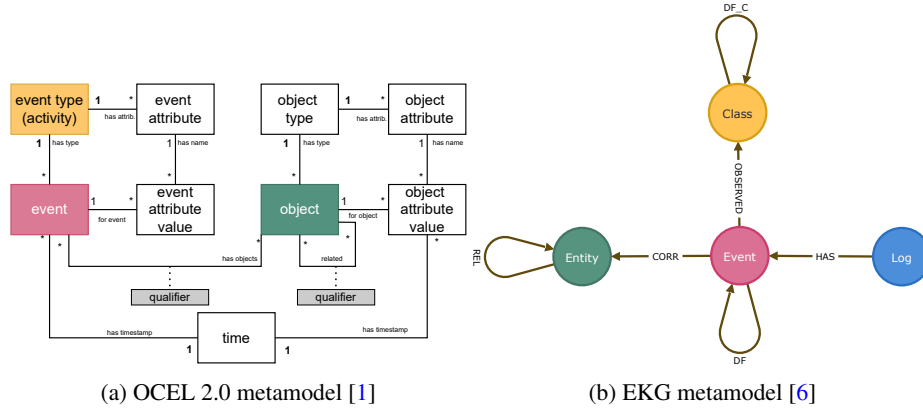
event type (activity)

1

has attrib.

*

event attribute

1

has type

has name

*

1

event

1

for event

*

event attribute value

*

*

has objects

qualifier

object type

1

has attrib.

*

object attribute

1

has type

has name

*

1

object

for object

1

*

object attribute value

*

*

related

qualifier

*

has timestamp

1

time

1

has timestamp

(a) OCEL 2.0 metamodel [1]

DF_C

Class

OBSERVED

REL

Entity

CORR

Event

HAS

Log

DF

(b) EKG metamodel [6]